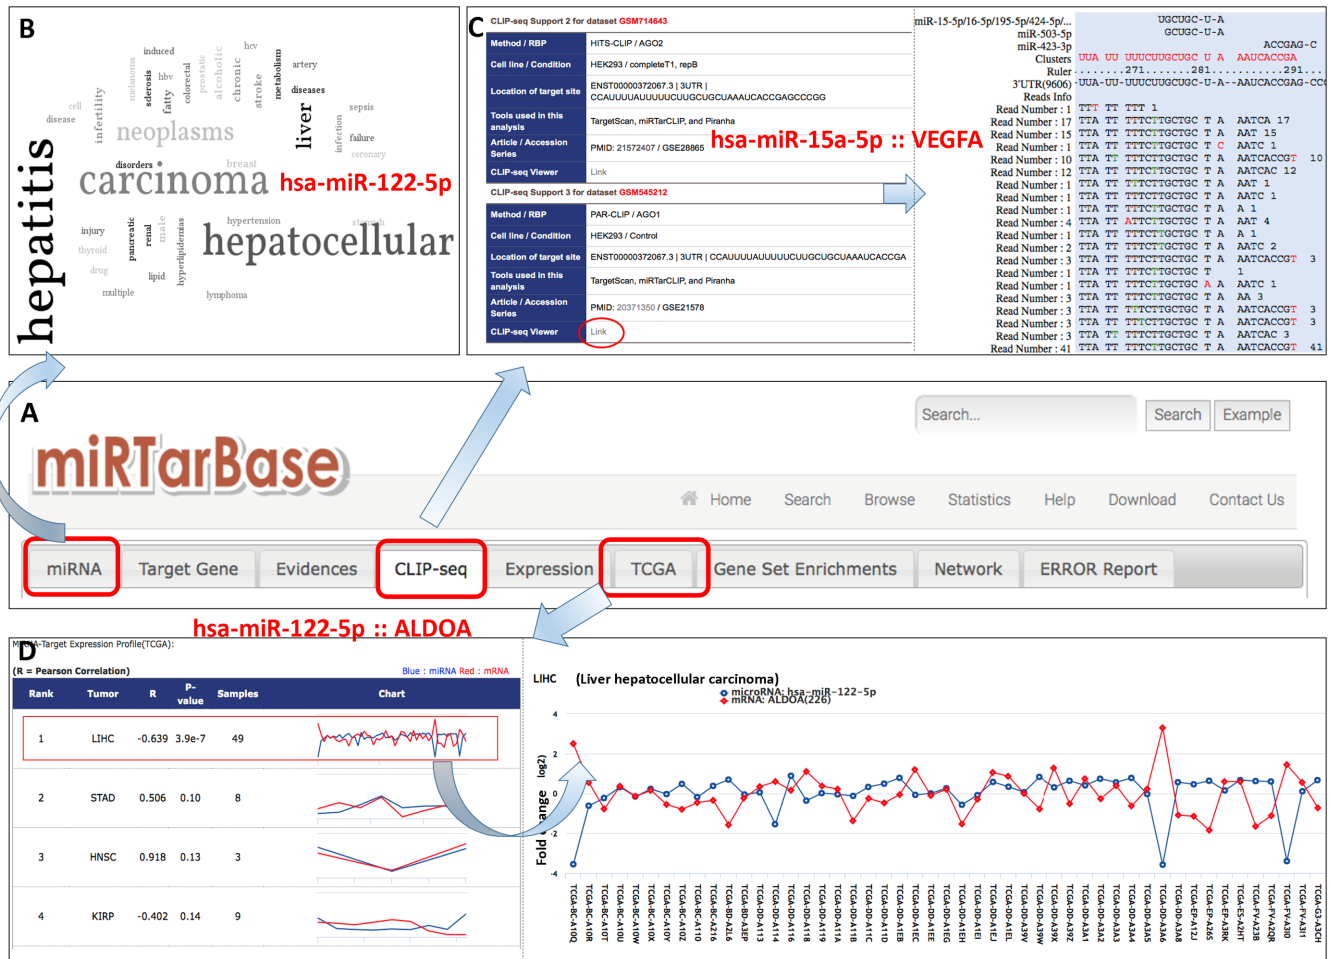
B

hepatitis
induced hcv artery cell disease infertility melanoma sclerosis hbv fatty colorectal prostatic alcoholic chronic stroke metabolism diseases liver sepsis neoplasms infection failure coronary disorders breast carcinoma hsa-miR-122-5p injury thyroid drug pancreatic renal male hyperlipidemias lipid multiple hypertension stomach hepatocellular lymphoma

C

CLIP-seq Support 2 for dataset GSM714643

| | |
|---|---|
| Method / RBP | HITS-CLIP / AGO2 |
| Cell line / Condition | HEK293 / completeT1, repB |
| Location of target site | ENST00000372067.3 \| 3UTR \| CCAUUUUAUUUUUCUUGCUGCUAAAUCACCGAGCCCGG |
| Tools used in this analysis | TargetScan, miRTarCLIP, and Piranha |
| Article / Accession Series | PMID: 21572407 / GSE28865 |
| CLIP-seq Viewer | Link |

hsa-miR-15a-5p :: VEGFA

CLIP-seq Support 3 for dataset GSM545212

| | |
|---|---|
| Method / RBP | PAR-CLIP / AGO1 |
| Cell line / Condition | HEK293 / Control |
| Location of target site | ENST00000372067.3 \| 3UTR \| CCAUUUUAUUUUUCUUGCUGCUAAAUCACCGA |
| Tools used in this analysis | TargetScan, miRTarCLIP, and Piranha |
| Article / Accession Series | PMID: 20371350 / GSE21578 |
| CLIP-seq Viewer | Link |

miR-15-5p/16-5p/195-5p/424-5p/...
miR-503-5p
miR-423-3p
Clusters
Ruler
3'UTR(9606)
Reads Info
UGCUGC-U-A
GCUGC-U-A
ACCGAG-C
UUA UU UUUCUUGCUGC U A AAUCACCGA
.......271.......281..........291...
UUA-UU-UUUCUUGCUGC-U-A--AAUCACCGAG-CC
Read Number : 1 TTT TT TTT 1
Read Number : 17 TTA TT TTTCTTGCTGC T A AATCA 17
Read Number : 15 TTA TT TTTCTTGCTGC T A AAT 15
Read Number : 1 TTA TT TTTCTTGCTGC T C AATC 1
Read Number : 10 TTA TT TTTCTTGCTGC T A AATCACCGT 10
Read Number : 12 TTA TT TTTCTTGCTGC T A AATCAC 12
Read Number : 1 TTA TT TTTCTTGCTGC T A AAT 1
Read Number : 1 TTA TT TTTCTTGCTGC T A AATC 1
Read Number : 1 TTA TT TTTCTTGCTGC T A A 1
Read Number : 4 TTA TT ATTCTTGCTGC T A AAT 4
Read Number : 1 TTA TT TTTCTTGCTGC T A A 1
Read Number : 2 TTA TT TTTCTTGCTGC T A AATC 2
Read Number : 3 TTA TT TTTCTTGCTGC T A AATCACCGT 3
Read Number : 1 TTA TT TTTCTTGCTGC T 1
Read Number : 1 TTA TT TTTCTTGCTGC A A AATC 1
Read Number : 3 TTA TT TTTCTTGCTGC T A AA 3
Read Number : 3 TTA TT TTTCTTGCTGC T A AATCACCGT 3
Read Number : 3 TTA TT TTTCTTGCTGC T A AATCACCGT 3
Read Number : 3 TTA TT TTTCTTGCTGC T A AATCAC 3
Read Number : 41 TTA TT TTTCTTGCTGC T A AATCACCGT 41

A

miRTarBase
Search... Search Example
Home Search Browse Statistics Help Download Contact Us
miRNA Target Gene Evidences CLIP-seq Expression TCGA Gene Set Enrichments Network ERROR Report

hsa-miR-122-5p :: ALDOA

D

MicroRNA-Target Expression Profile(TCGA):
(R = Pearson Correlation)
Blue : miRNA Red : mRNA

| Rank | Tumor | R | P-value | Samples | Chart |
|---|---|---|---|---|---|
| 1 | LIHC | -0.639 | 3.9e-7 | 49 | |
| 2 | STAD | 0.506 | 0.10 | 8 | |
| 3 | HNSC | 0.918 | 0.13 | 3 | |
| 4 | KIRP | -0.402 | 0.14 | 9 | |

LIHC (Liver hepatocellular carcinoma)
microRNA: hsa-miR-122-5p
mRNA: ALDOA(226)
4 2 0 -2 -4
Fold Change (log2)
TCGA-BC-A10Q TCGA-BC-A10R TCGA-BC-A10T TCGA-BC-A10U TCGA-BC-A10W TCGA-BC-A10X TCGA-BC-A10Y TCGA-BC-A10Z TCGA-BC-A110 TCGA-BC-A216 TCGA-BD-A2L6 TCGA-BD-A3EP TCGA-DD-A113 TCGA-DD-A114 TCGA-DD-A116 TCGA-DD-A118 TCGA-DD-A119 TCGA-DD-A11A TCGA-DD-A11B TCGA-DD-A11C TCGA-DD-A11D TCGA-DD-A1EB TCGA-DD-A1EC TCGA-DD-A1EE TCGA-DD-A1EG TCGA-DD-A1EH TCGA-DD-A1EI TCGA-DD-A1EJ TCGA-DD-A1EL TCGA-DD-A39V TCGA-DD-A39W TCGA-DD-A39X TCGA-DD-A39Z TCGA-DD-A3A1 TCGA-DD-A3A2 TCGA-DD-A3A3 TCGA-DD-A3A4 TCGA-DD-A3A5 TCGA-DD-A3A6 TCGA-DD-A3A8 TCGA-EP-A12J TCGA-EP-A26S TCGA-EP-A3RK TCGA-ES-A2HT TCGA-FV-A23B TCGA-FV-A2QR TCGA-FV-A3I0 TCGA-FV-A3I1 TCGA-G3-A3CH